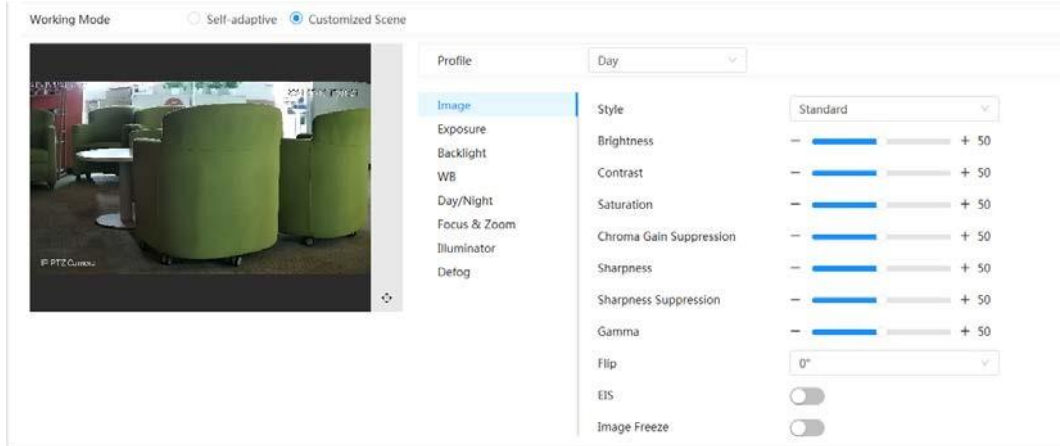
Working Mode

Self-adaptive

Customized Scene

Profile

Day

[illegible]

IP PTZ Camera

Image

Exposure

Backlight

WB

Day/Night

Focus & Zoom

Illuminator

Defog

Style

Standard

Brightness

− + 50

Contrast

− + 50

Saturation

− + 50

Chroma Gain Suppression

− + 50

Sharpness

− + 50

Sharpness Suppression

− + 50

Gamma

− + 50

Flip

0°

EIS

Image Freeze